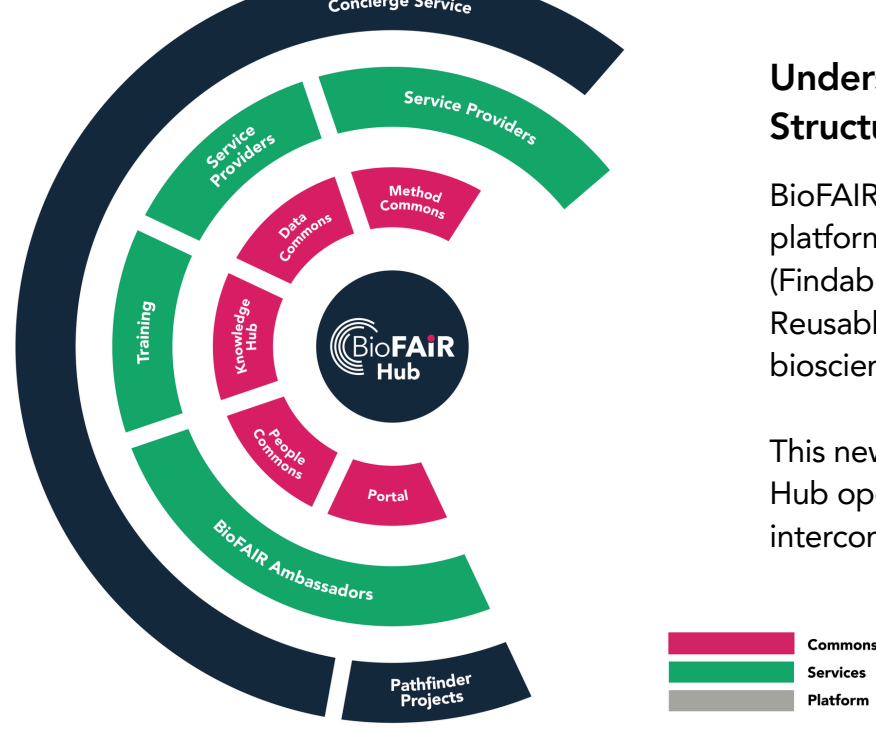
Concierge Service

Service Providers

Service Providers

Method Commons

Data Commons

Training

Knowledge Hub

BioFAIR Hub

People Commons

Portal

BioFAIR Ambassadors

Pathfinder Projects

Unders
Structu

BioFAIR
platform
(Findab
Reusabl
bioscien

This nev
Hub ope
intercon

Commons
Services
Platform